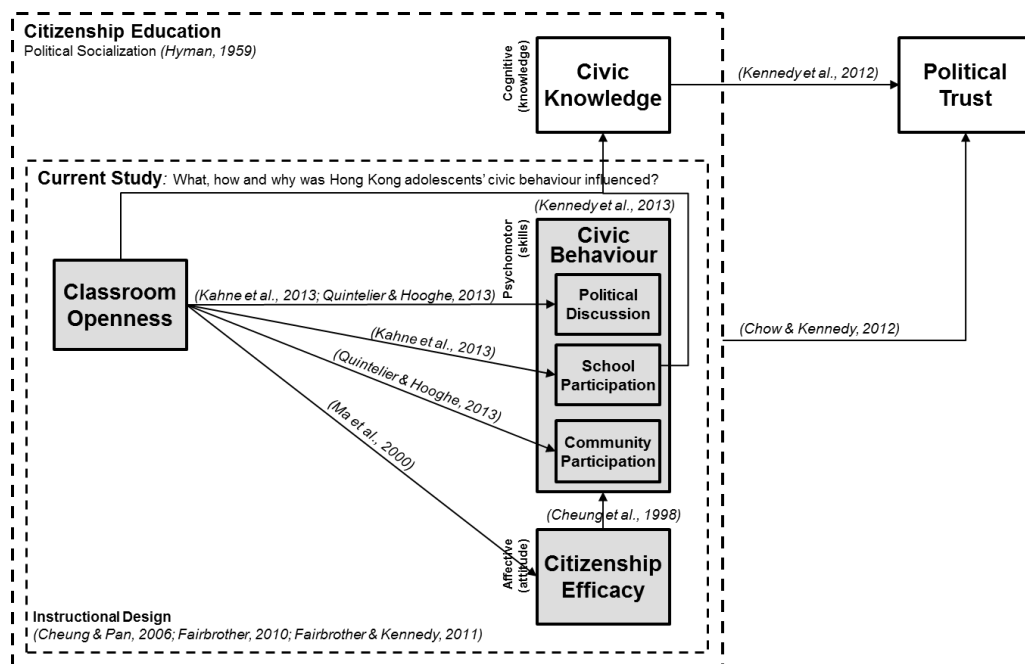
Citizenship Education
Political Socialization (Hyman, 1959)

Cognitive (knowledge)

Civic Knowledge

(Kennedy et al., 2012)

Political Trust

Current Study: What, how and why was Hong Kong adolescents' civic behaviour influenced?

(Kennedy et al., 2013)

Psychomotor (skills)

Civic Behaviour

Classroom Openness

(Kahne et al., 2013; Quintelier & Hooghe, 2013)

Political Discussion

(Chow & Kennedy, 2012)

(Kahne et al., 2013)

School Participation

(Quintelier & Hooghe, 2013)

(Ma et al., 2000)

Community Participation

(Cheung et al., 1998)

Affective (attitude)

Citizenship Efficacy

Instructional Design
(Cheung & Pan, 2006; Fairbrother, 2010; Fairbrother & Kennedy, 2011)